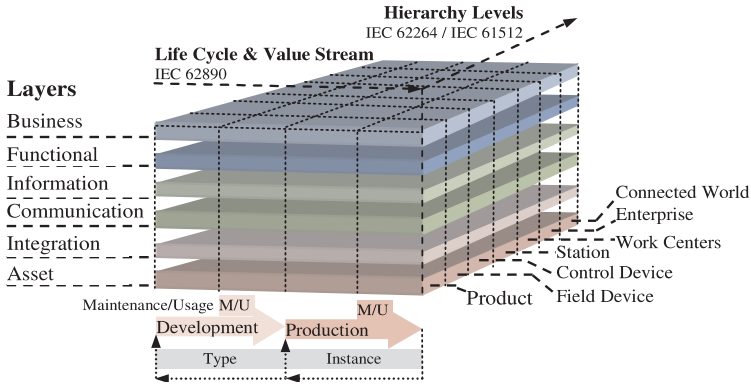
Hierarchy Levels
IEC 62264 / IEC 61512

Life Cycle & Value Stream
IEC 62890

Layers
Business
Functional
Information
Communication
Integration
Asset

Connected World
Enterprise
Work Centers
Station
Control Device
Field Device
Product

Maintenance/Usage M/U
Development
M/U
Production
Type
Instance